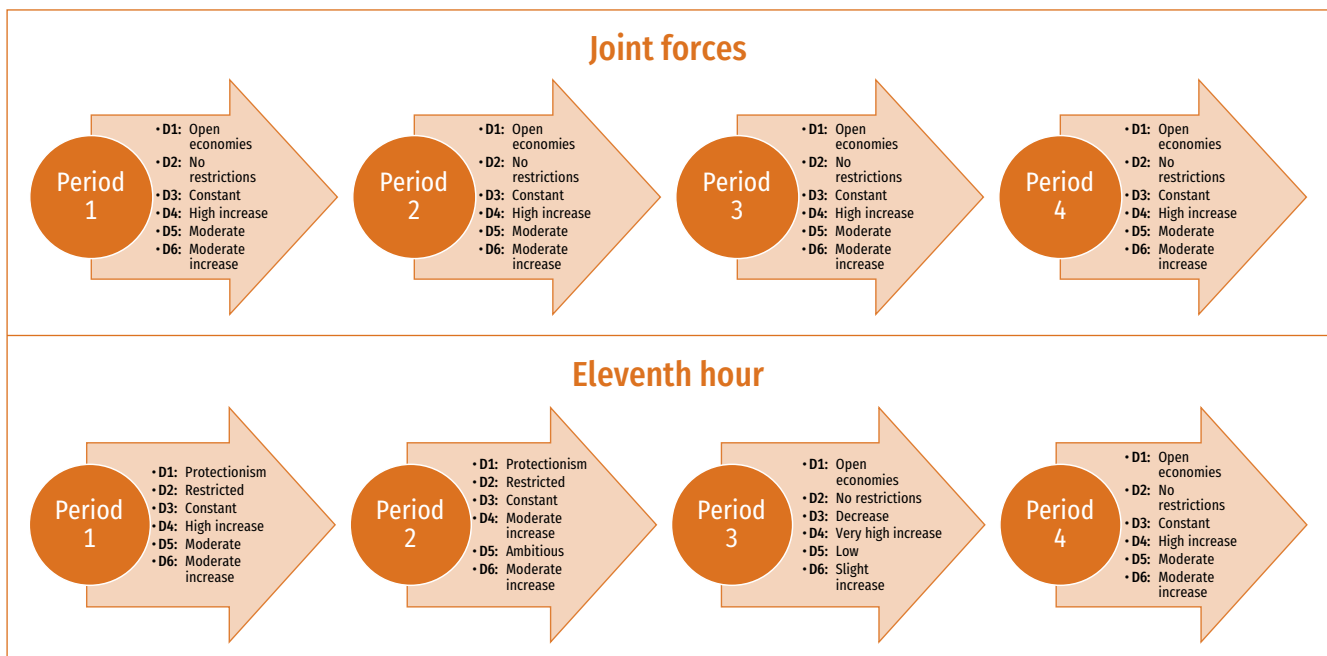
Joint forces

Period 1

- D1: Open economies
- D2: No restrictions
- D3: Constant
- D4: High increase
- D5: Moderate
- D6: Moderate increase

Period 2

- D1: Open economies
- D2: No restrictions
- D3: Constant
- D4: High increase
- D5: Moderate
- D6: Moderate increase

Period 3

- D1: Open economies
- D2: No restrictions
- D3: Constant
- D4: High increase
- D5: Moderate
- D6: Moderate increase

Period 4

- D1: Open economies
- D2: No restrictions
- D3: Constant
- D4: High increase
- D5: Moderate
- D6: Moderate increase

Eleventh hour

Period 1

- D1: Protectionism
- D2: Restricted
- D3: Constant
- D4: High increase
- D5: Moderate
- D6: Moderate increase

Period 2

- D1: Protectionism
- D2: Restricted
- D3: Constant
- D4: Moderate increase
- D5: Ambitious
- D6: Moderate increase

Period 3

- D1: Open economies
- D2: No restrictions
- D3: Decrease
- D4: Very high increase
- D5: Low
- D6: Slight increase

Period 4

- D1: Open economies
- D2: No restrictions
- D3: Constant
- D4: High increase
- D5: Moderate
- D6: Moderate increase